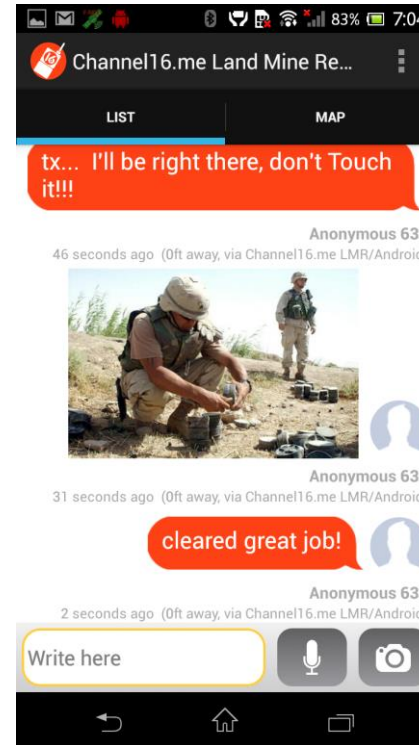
83% 7:04

Channel16.me Land Mine Re...

LIST

MAP

tx... I'll be right there, don't Touch it!!!

Anonymous 63

46 seconds ago (0ft away, via Channel16.me LMR/Androi

Anonymous 63

31 seconds ago (0ft away, via Channel16.me LMR/Androi

cleared great job!

Anonymous 63

2 seconds ago (0ft away, via Channel16.me LMR/Androi

Write here